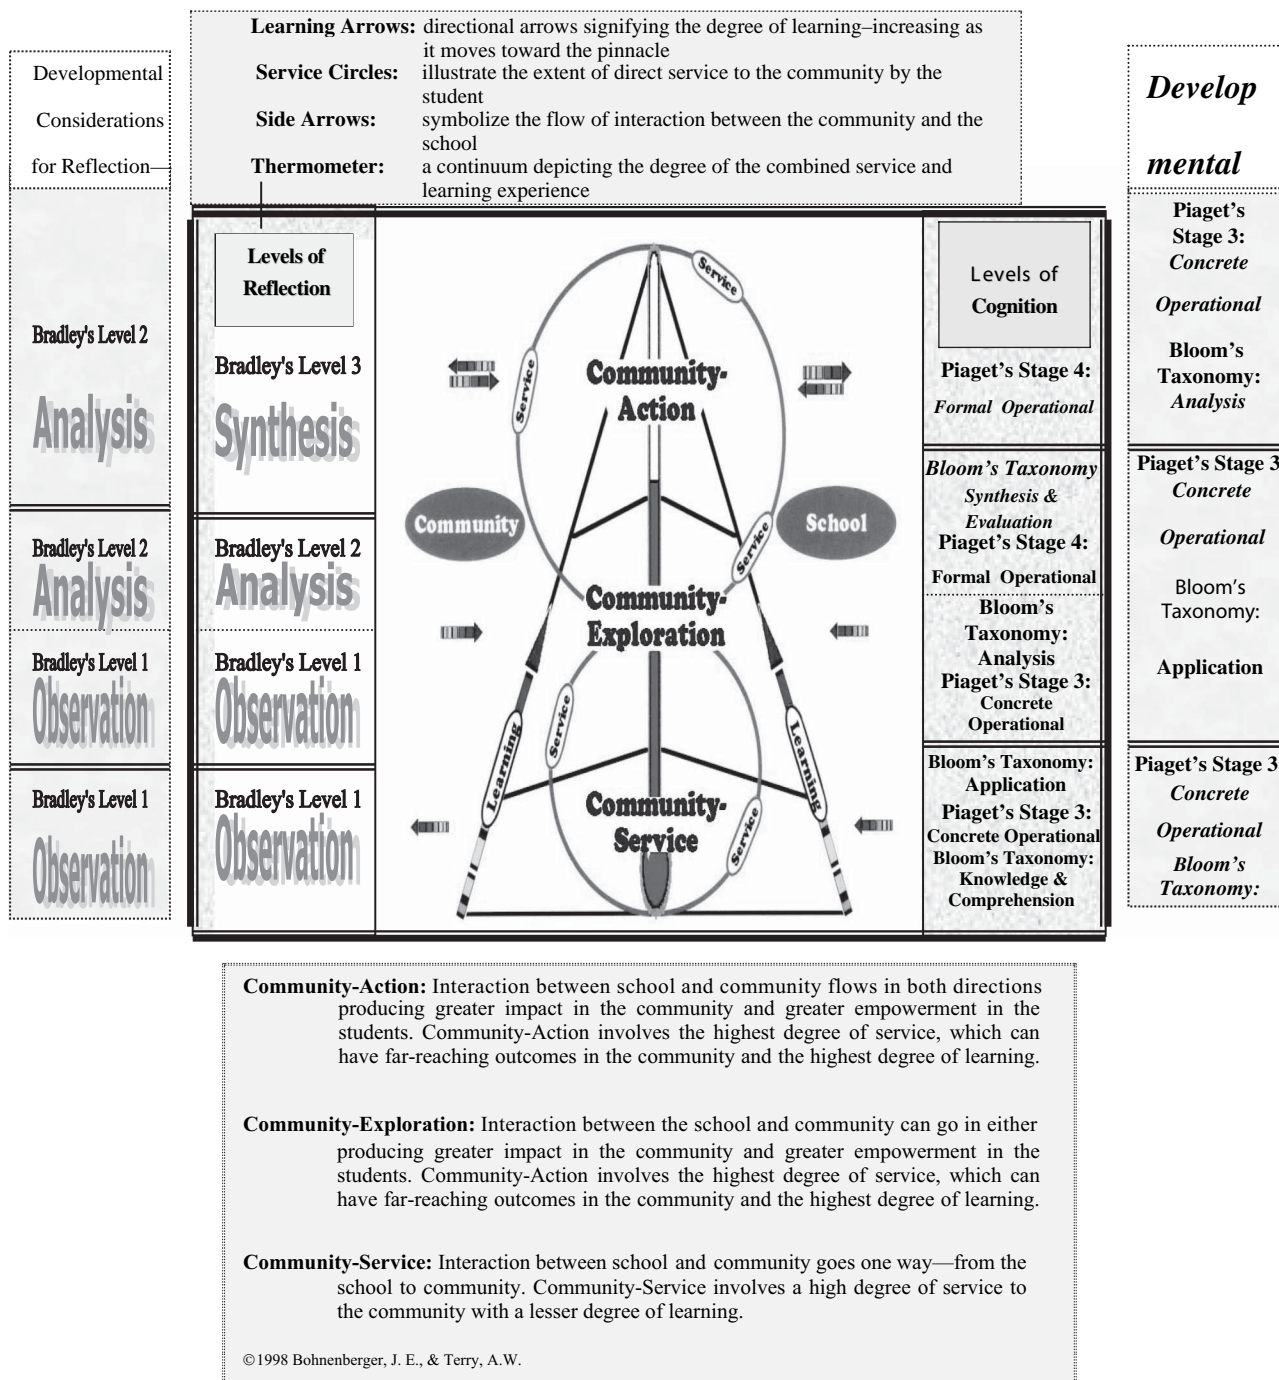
Learning Arrows: directional arrows signifying the degree of learning–increasing as it moves toward the pinnacle
Service Circles: illustrate the extent of direct service to the community by the student
Side Arrows: symbolize the flow of interaction between the community and the school
Thermometer: a continuum depicting the degree of the combined service and learning experience

Developmental Considerations for Reflection—

Develop mental

Bradley's Level 2
Analysis

Bradley's Level 2
Analysis

Bradley's Level 1
Observation

Bradley's Level 1
Observation

Levels of Reflection

Bradley's Level 3
Synthesis

Bradley's Level 2
Analysis

Bradley's Level 1
Observation

Bradley's Level 1
Observation

Service
Service
Community-Action
Community
School
Service
Community-Exploration
Learning
Service
Learning
Community-Service
Service

Levels of Cognition

Piaget's Stage 4:
Formal Operational

Bloom's Taxonomy
Synthesis & Evaluation
Piaget's Stage 4:
Formal Operational

Bloom's Taxonomy: Analysis
Piaget's Stage 3: Concrete Operational

Bloom's Taxonomy: Application
Piaget's Stage 3: Concrete Operational
Bloom's Taxonomy: Knowledge & Comprehension

Piaget's Stage 3: Concrete Operational
Bloom's Taxonomy: Analysis

Piaget's Stage 3
Concrete Operational
Bloom's Taxonomy:
Application

Piaget's Stage 3
Concrete Operational
Bloom's Taxonomy:

Community-Action: Interaction between school and community flows in both directions producing greater impact in the community and greater empowerment in the students. Community-Action involves the highest degree of service, which can have far-reaching outcomes in the community and the highest degree of learning.

Community-Exploration: Interaction between the school and community can go in either producing greater impact in the community and greater empowerment in the students. Community-Action involves the highest degree of service, which can have far-reaching outcomes in the community and the highest degree of learning.

Community-Service: Interaction between school and community goes one way—from the school to community. Community-Service involves a high degree of service to the community with a lesser degree of learning.

©1998 Bohnenberger, J. E., & Terry, A.W.